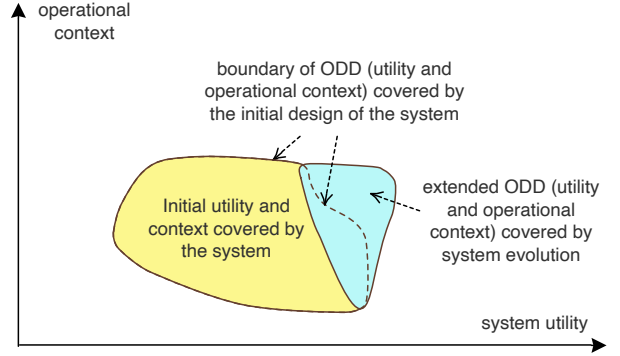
operational context

boundary of ODD (utility and operational context) covered by the initial design of the system

Initial utility and context covered by the system

extended ODD (utility and operational context) covered by system evolution

system utility